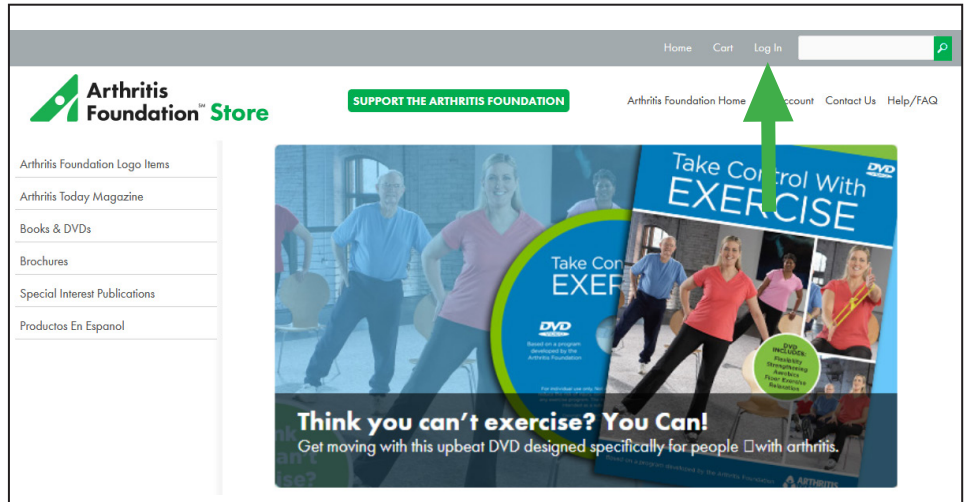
Home Cart Log In

Arthritis Foundation℠ Store

SUPPORT THE ARTHRITIS FOUNDATION

Arthritis Foundation Home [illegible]ccount Contact Us Help/FAQ

Arthritis Foundation Logo Items

Arthritis Today Magazine

Books & DVDs

Brochures

Special Interest Publications

Productos En Espanol

Take Control With EXERCISE

DVD

Take Con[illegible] EXE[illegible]

DVD

Based on a program developed by the Arthritis Foundation

DVD INCLUDES: Flexibility Strengthening Aerobics Floor Exercise Relaxation

Think you can't exercise? You Can!

Get moving with this upbeat DVD designed specifically for people with arthritis.

ARTHRITIS